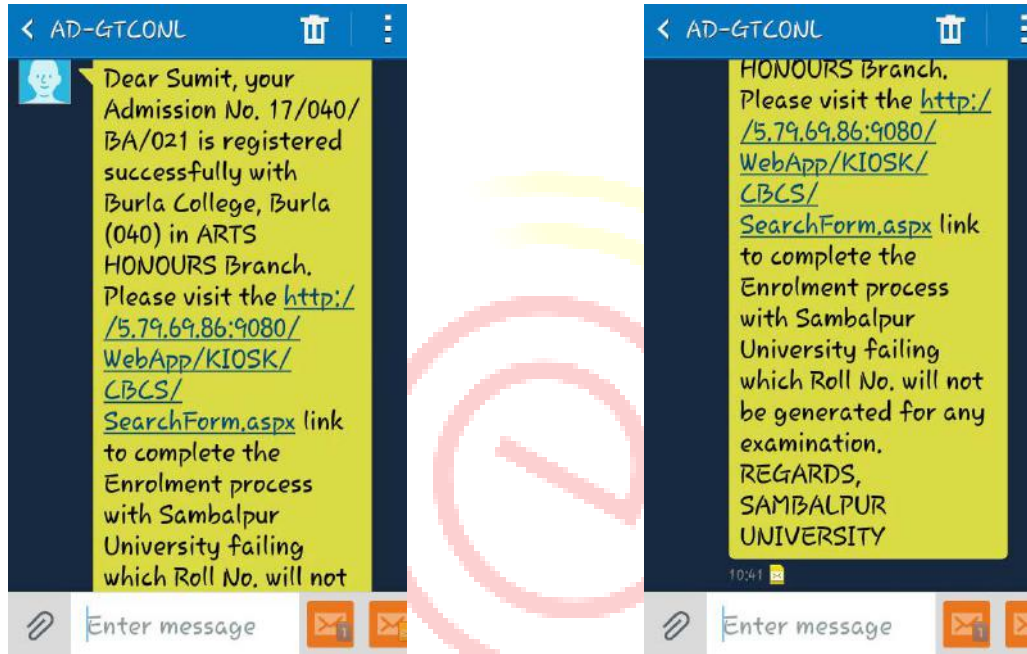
AD-GTCONL

Dear Sumit, your Admission No. 17/040/BA/021 is registered successfully with Burla College, Burla (040) in ARTS HONOURS Branch. Please visit the http:/ /5.79.69.86:9080/ WebApp/KIOSK/ CBCS/ SearchForm.aspx link to complete the Enrolment process with Sambalpur University failing which Roll No. will not

Enter message

AD-GTCONL

HONOURS Branch. Please visit the http:/ /5.79.69.86:9080/ WebApp/KIOSK/ CBCS/ SearchForm.aspx link to complete the Enrolment process with Sambalpur University failing which Roll No. will not be generated for any examination.
REGARDS,
SAMBALPUR UNIVERSITY

10:41

Enter message